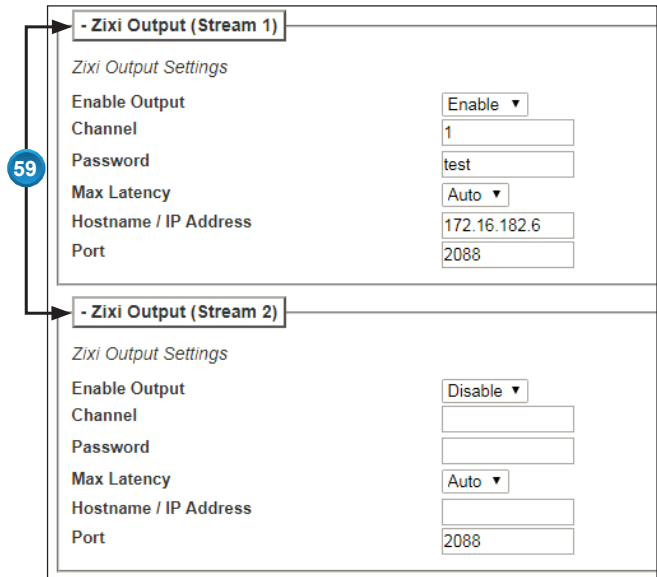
59

- Zixi Output (Stream 1)

Zixi Output Settings

Enable Output Enable ▼
Channel 1
Password test
Max Latency Auto ▼
Hostname / IP Address 172.16.182.6
Port 2088

- Zixi Output (Stream 2)

Zixi Output Settings

Enable Output Disable ▼
Channel
Password
Max Latency Auto ▼
Hostname / IP Address
Port 2088